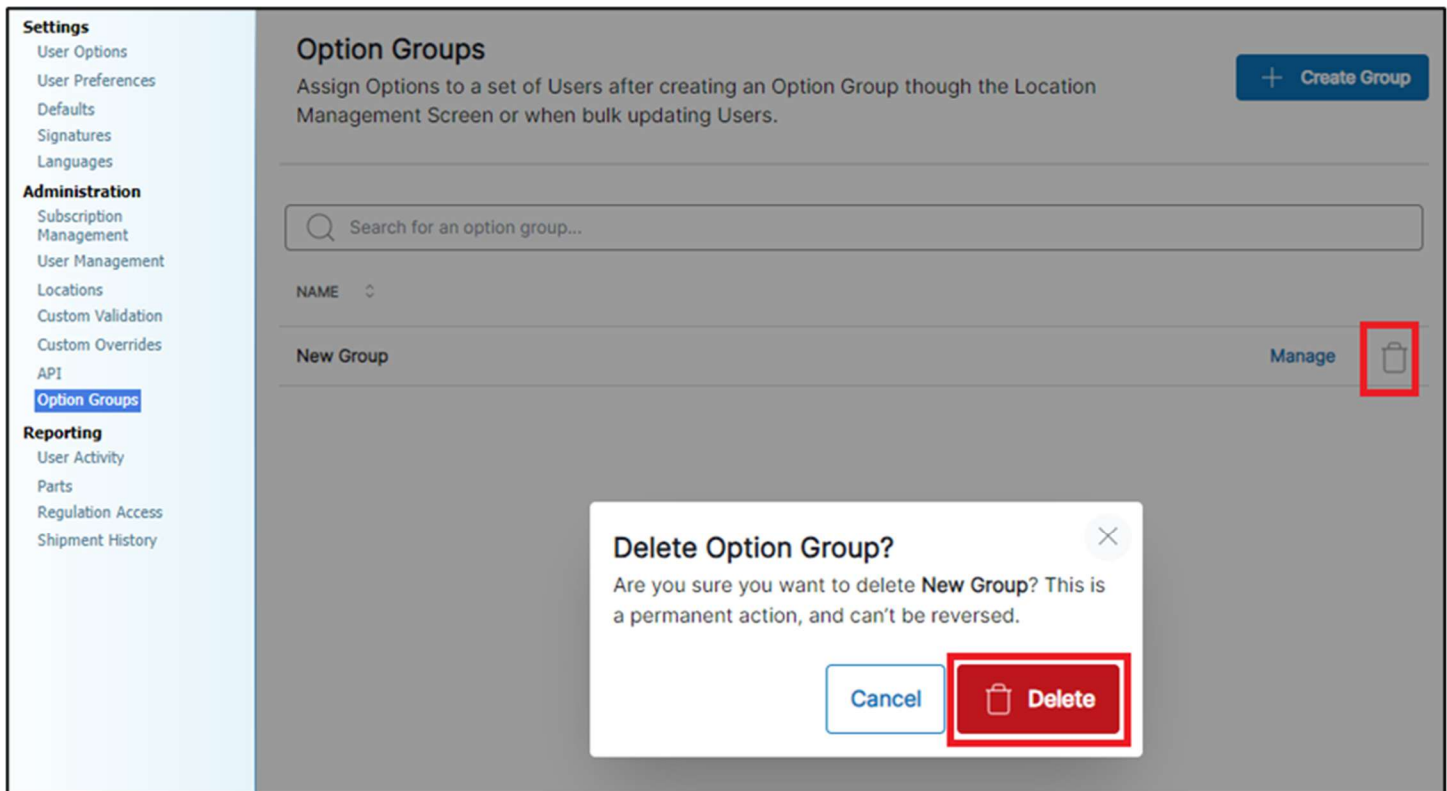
Settings
User Options
User Preferences
Defaults
Signatures
Languages
Administration
Subscription Management
User Management
Locations
Custom Validation
Custom Overrides
API
Option Groups
Reporting
User Activity
Parts
Regulation Access
Shipment History

Option Groups
Assign Options to a set of Users after creating an Option Group though the Location Management Screen or when bulk updating Users.

+ Create Group

Search for an option group...

NAME

New Group
Manage

Delete Option Group?
Are you sure you want to delete **New Group**? This is a permanent action, and can't be reversed.

Cancel
Delete